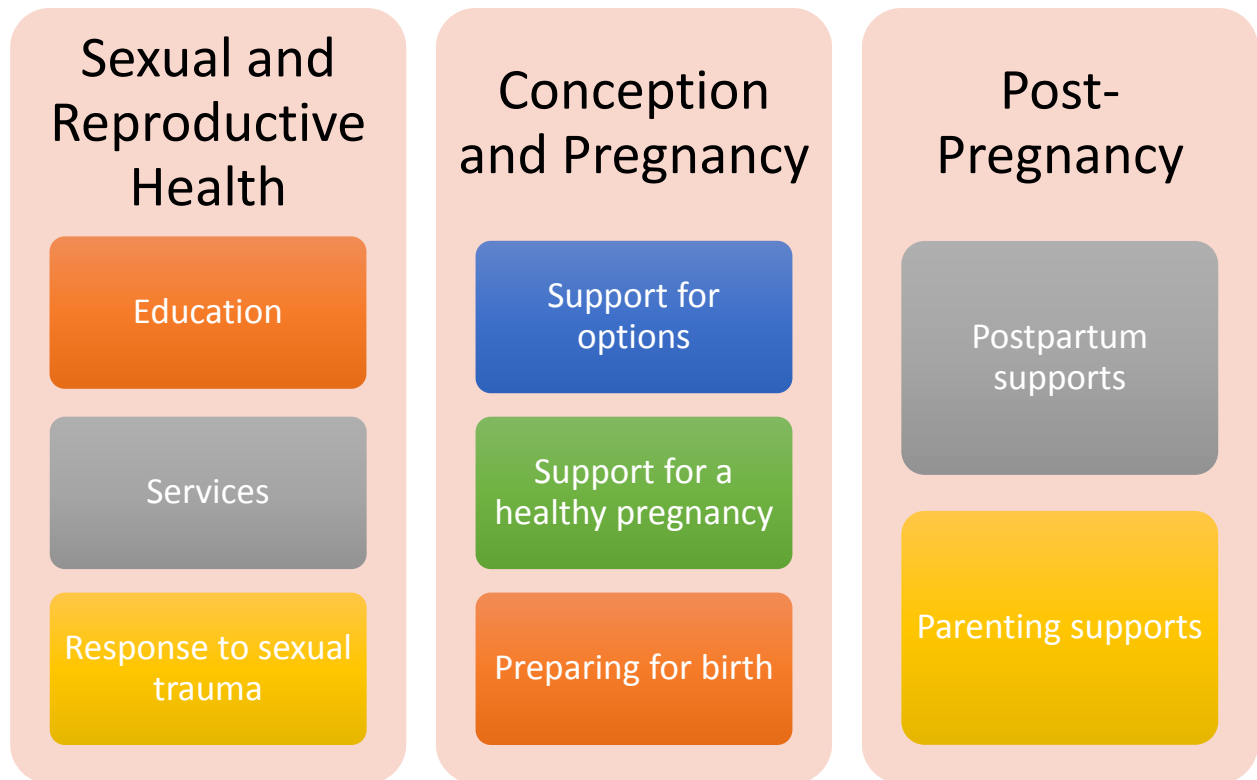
Sexual and Reproductive Health

Education

Services

Response to sexual trauma

Conception and Pregnancy

Support for options

Support for a healthy pregnancy

Preparing for birth

Post-Pregnancy

Postpartum supports

Parenting supports